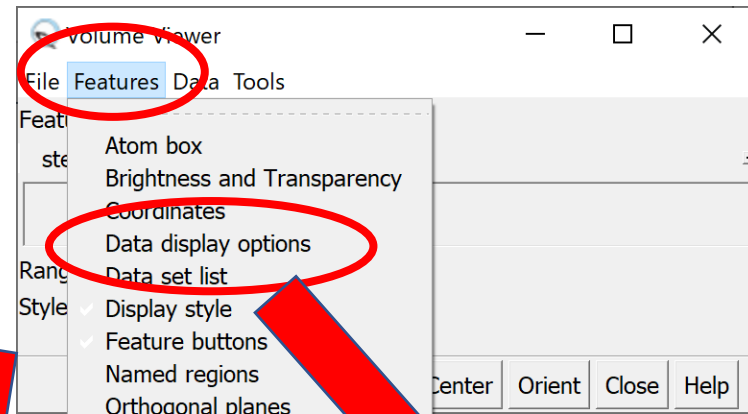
Volume Viewer

File Features Data Tools

Featu

ste

Rang

Style

Atom box
Brightness and Transparency
Coordinates
Data display options
Data set list
Display style
Feature buttons
Named regions
Orthogonal planes

Center Orient Close Help